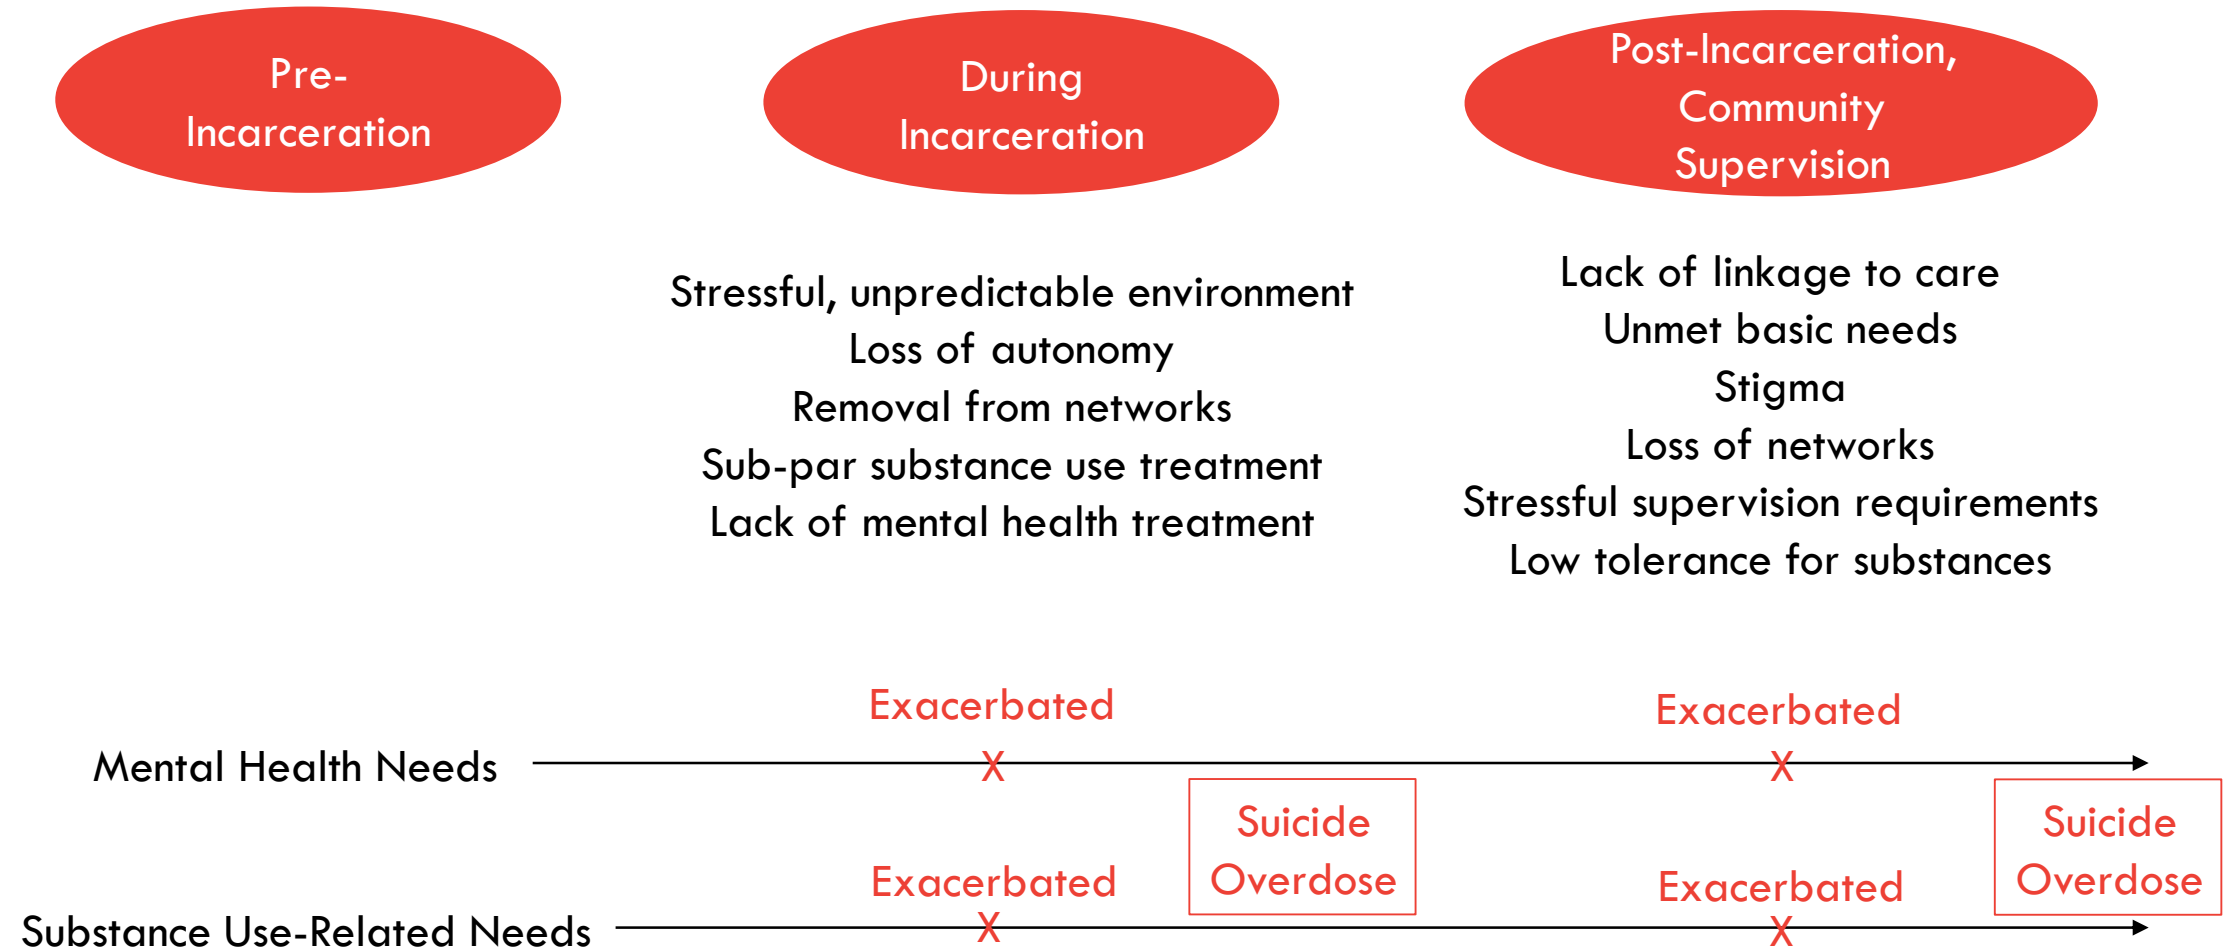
Pre-Incarceration

During Incarceration

Post-Incarceration, Community Supervision

Stressful, unpredictable environment
Loss of autonomy
Removal from networks
Sub-par substance use treatment
Lack of mental health treatment

Lack of linkage to care
Unmet basic needs
Stigma
Loss of networks
Stressful supervision requirements
Low tolerance for substances

Exacerbated

Exacerbated

Mental Health Needs

X

X

Suicide
Overdose

Suicide
Overdose

Exacerbated

Exacerbated

Substance Use-Related Needs

X

X